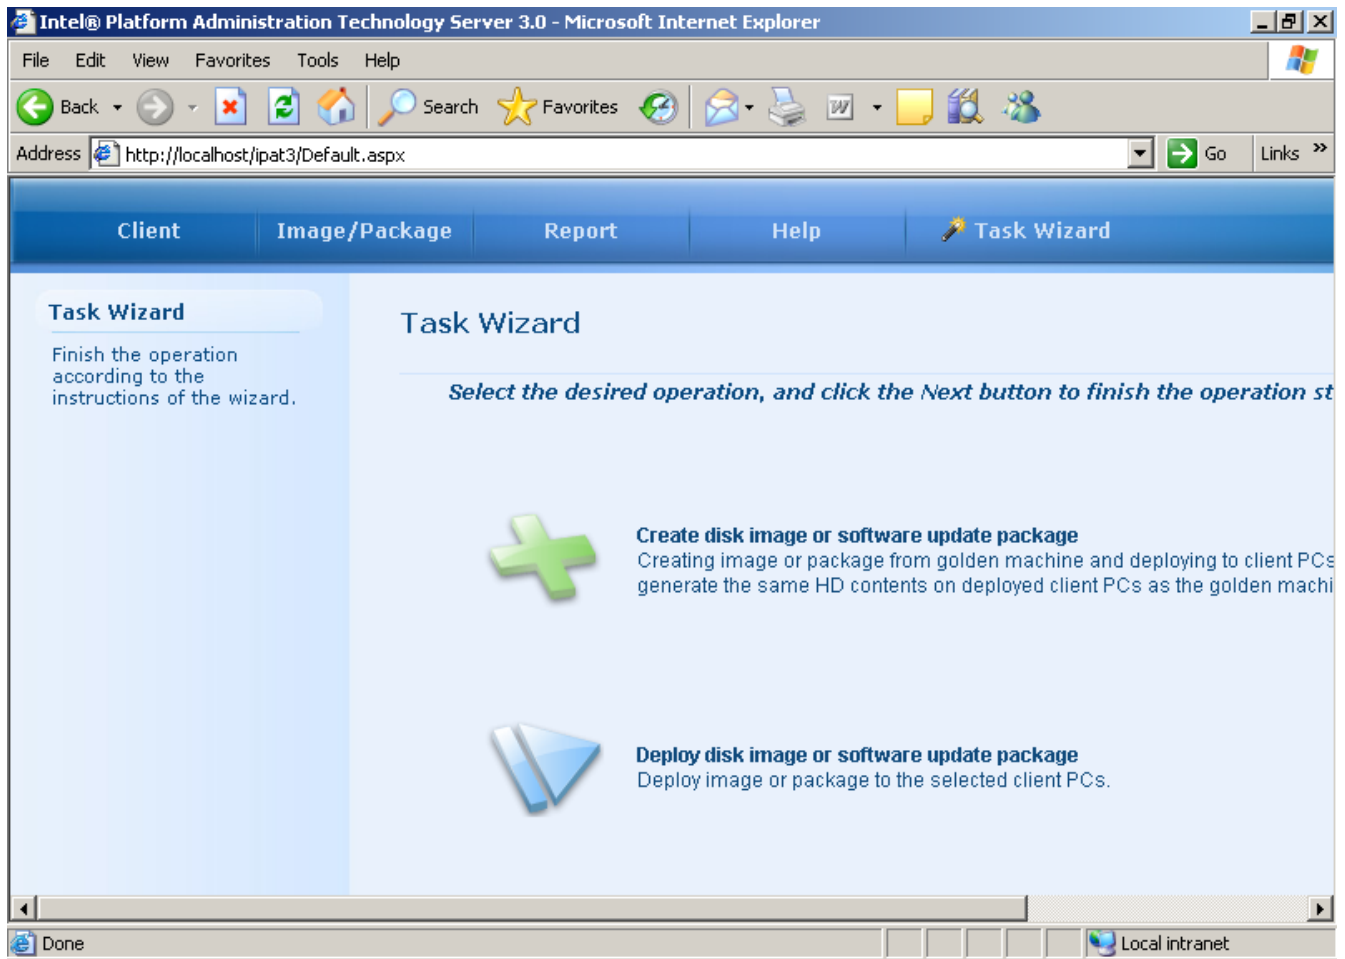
Intel® Platform Administration Technology Server 3.0 - Microsoft Internet Explorer

File Edit View Favorites Tools Help

Back Search Favorites

Address http://localhost/ipat3/Default.aspx Go Links »

Client Image/Package Report Help Task Wizard

Task Wizard

Finish the operation according to the instructions of the wizard.

Task Wizard

Select the desired operation, and click the Next button to finish the operation st

Create disk image or software update package
Creating image or package from golden machine and deploying to client PCs generate the same HD contents on deployed client PCs as the golden machi

Deploy disk image or software update package
Deploy image or package to the selected client PCs.

Done Local intranet